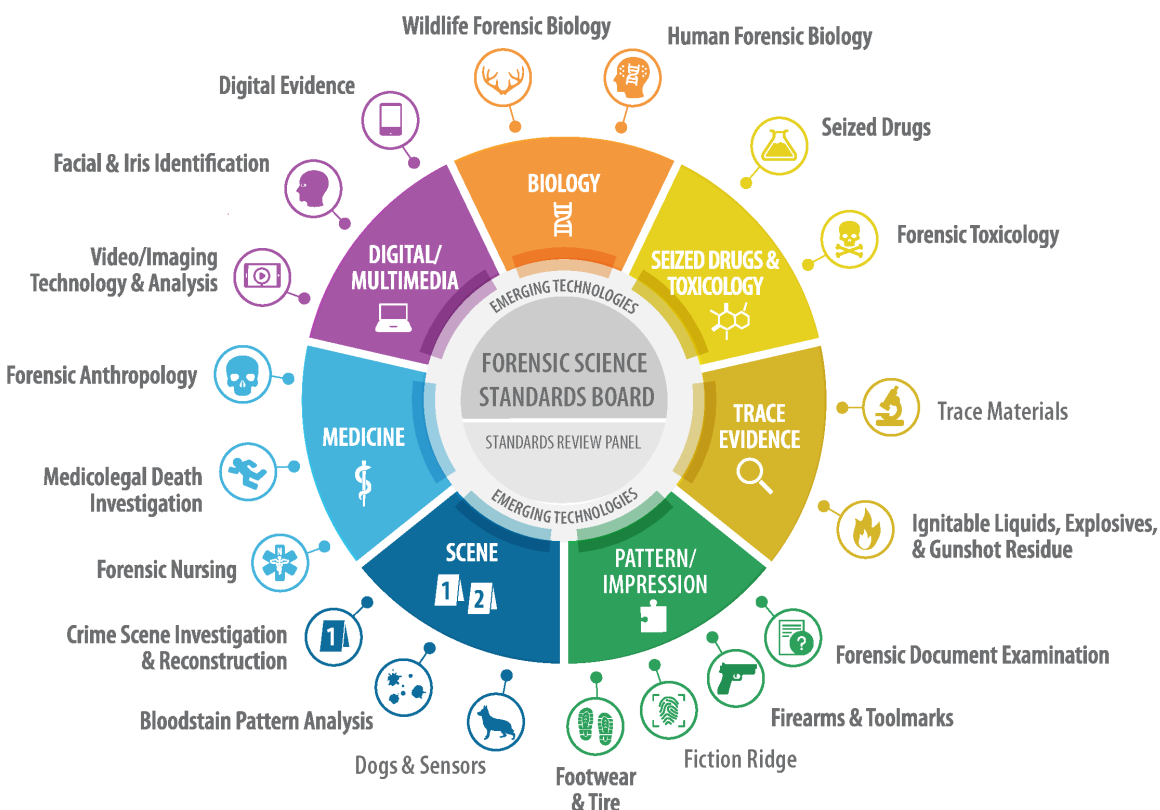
Wildlife Forensic Biology

Human Forensic Biology

Digital Evidence

Seized Drugs

Facial & Iris Identification

Forensic Toxicology

Video/Imaging Technology & Analysis

BIOLOGY

DIGITAL/ MULTIMEDIA

SEIZED DRUGS & TOXICOLOGY

EMERGING TECHNOLOGIES

FORENSIC SCIENCE STANDARDS BOARD

STANDARDS REVIEW PANEL

EMERGING TECHNOLOGIES

Forensic Anthropology

MEDICINE

TRACE EVIDENCE

Trace Materials

Medicolegal Death Investigation

Ignitable Liquids, Explosives, & Gunshot Residue

SCENE

1 2

PATTERN/ IMPRESSION

Forensic Nursing

Crime Scene Investigation & Reconstruction

1

Forensic Document Examination

Bloodstain Pattern Analysis

Firearms & Toolmarks

Dogs & Sensors

Footwear & Tire

Fiction Ridge